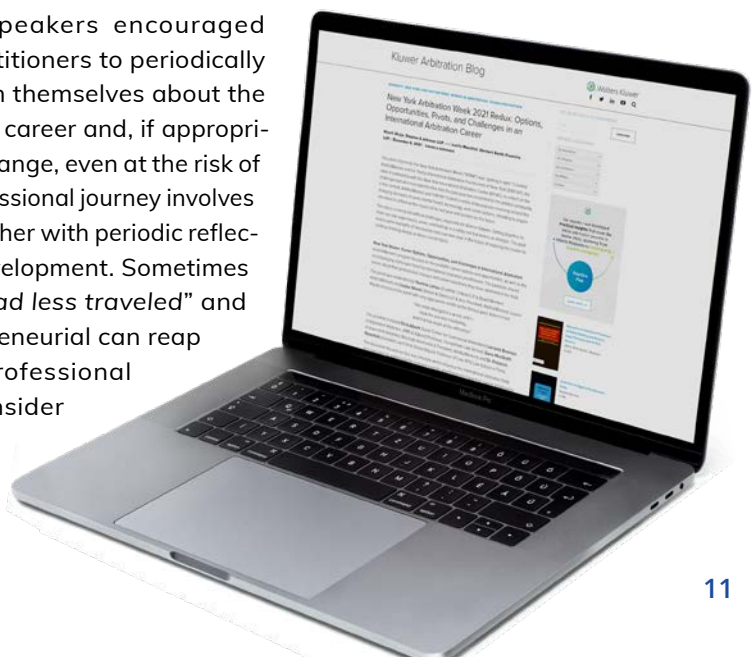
peakers encouraged titioners to periodically n themselves about the career and, if appropriange, even at the risk of ssional journey involves her with periodic reflecelopment. Sometimes ad less traveled" and eneurial can reap rofessional nsider

Kluwer Arbitration Blog

Wolters Kluwer

New York Arbitration Week 2021 Redux: Options, Opportunities, Pivots, and Challenges in an International Arbitration Career

MacBook Pro

11